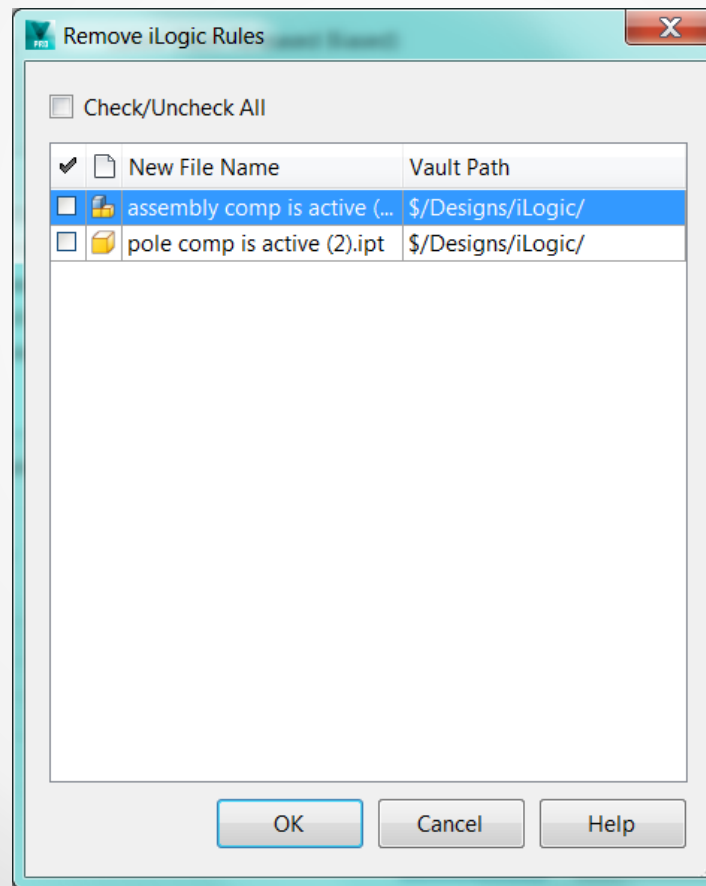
Remove iLogic Rules

Check/Uncheck All

| ✔ | | New File Name | Vault Path |
|---|---|---|---|
| | | assembly comp is active (... | $/Designs/iLogic/ |
| | | pole comp is active (2).ipt | $/Designs/iLogic/ |

OK Cancel Help